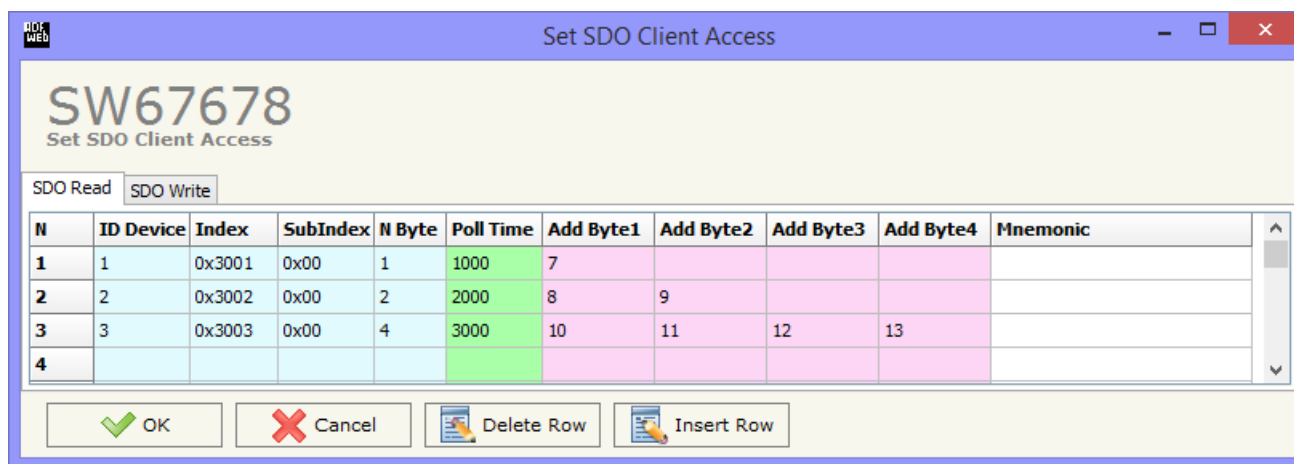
ADF Web

Set SDO Client Access

SW67678
Set SDO Client Access

SDO Read
SDO Write

| N | ID Device | Index | SubIndex | N Byte | Poll Time | Add Byte1 | Add Byte2 | Add Byte3 | Add Byte4 | Mnemonic |
|---|---|---|---|---|---|---|---|---|---|---|
| 1 | 1 | 0x3001 | 0x00 | 1 | 1000 | 7 | | | | |
| 2 | 2 | 0x3002 | 0x00 | 2 | 2000 | 8 | 9 | | | |
| 3 | 3 | 0x3003 | 0x00 | 4 | 3000 | 10 | 11 | 12 | 13 | |
| 4 | | | | | | | | | | |

OK
Cancel
Delete Row
Insert Row